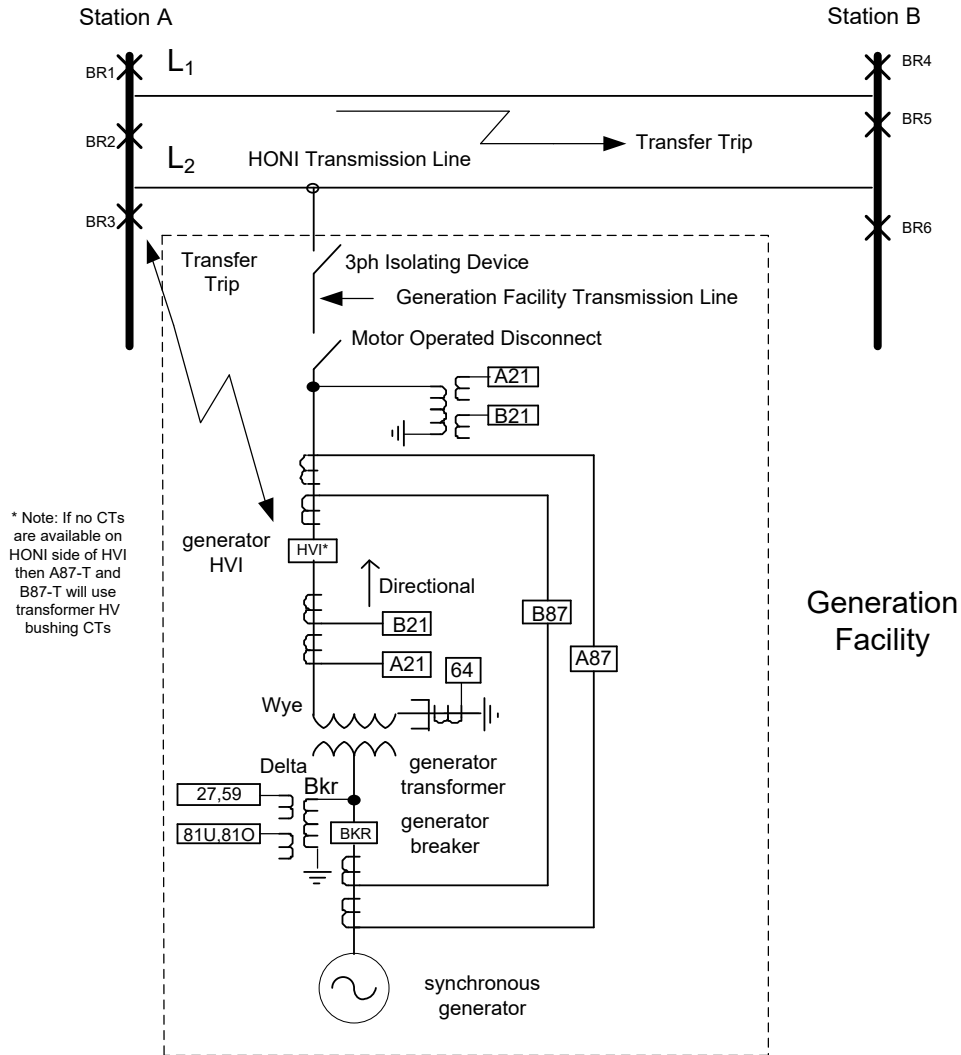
Station A

Station B

BR1

$L_1$

BR4

BR5

Transfer Trip

BR2

$L_2$

HONI Transmission Line

BR3

BR6

Transfer Trip

3ph Isolating Device

Generation Facility Transmission Line

Motor Operated Disconnect

A21

B21

* Note: If no CTs are available on HONI side of HVI then A87-T and B87-T will use transformer HV bushing CTs

generator HVI

HVI*

Directional

B87

A87

Generation Facility

B21

A21

64

Wye

Delta

generator transformer

Bkr

27,59

81U,81O

BKR

generator breaker

synchronous generator